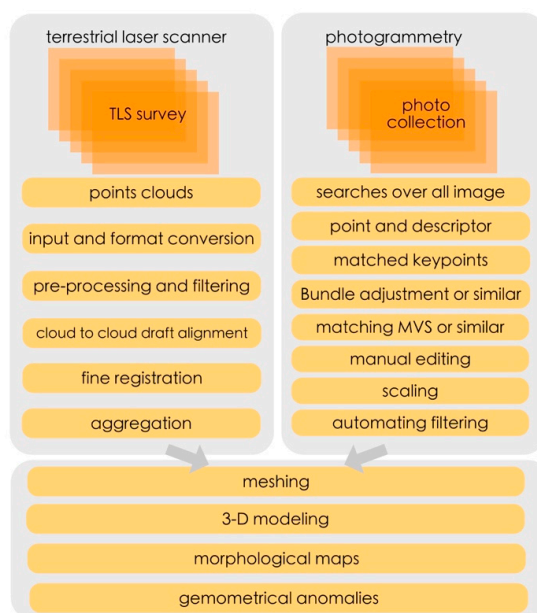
terrestrial laser scanner

TLS survey

points clouds

input and format conversion

pre-processing and filtering

cloud to cloud draft alignment

fine registration

aggregation

photogrammetry

photo collection

searches over all image

point and descriptor

matched keypoints

Bundle adjustment or similar

matching MVS or similar

manual editing

scaling

automating filtering

meshing

3-D modeling

morphological maps

gemometrical anomalies